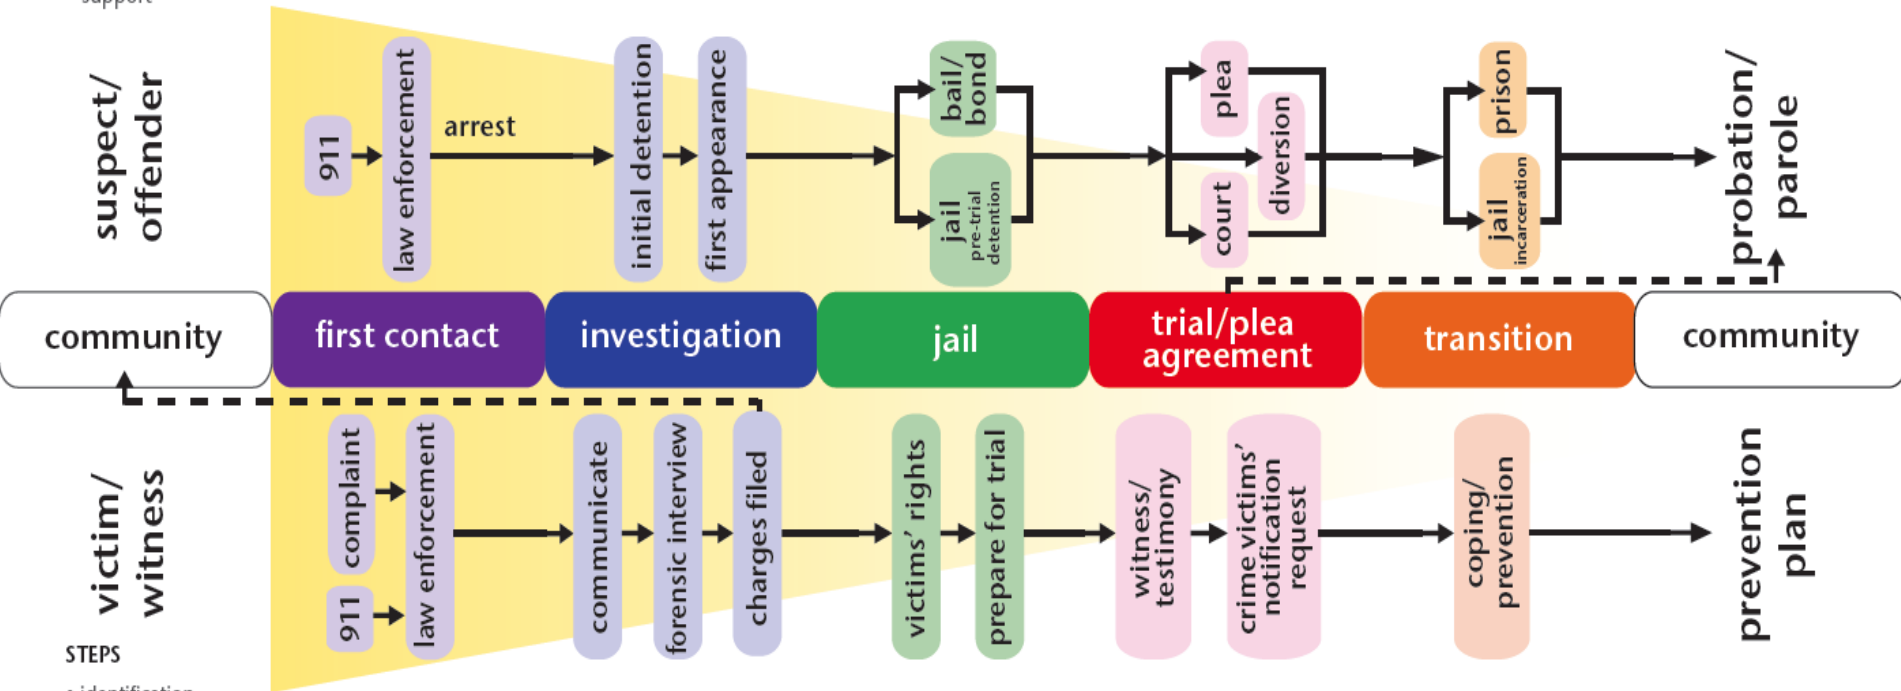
suspect/ offender

911

law enforcement

arrest

initial detention

first appearance

bail/ bond

jail pre-trial detention

plea

court

diversion

prison

jail incarceration

probation/ parole

community

first contact

investigation

jail

trial/plea agreement

transition

community

victim/ witness

complaint

911

law enforcement

communicate

forensic interview

charges filed

victims' rights

prepare for trial

witness/ testimony

crime victims' notification request

coping/ prevention

prevention plan

STEPS